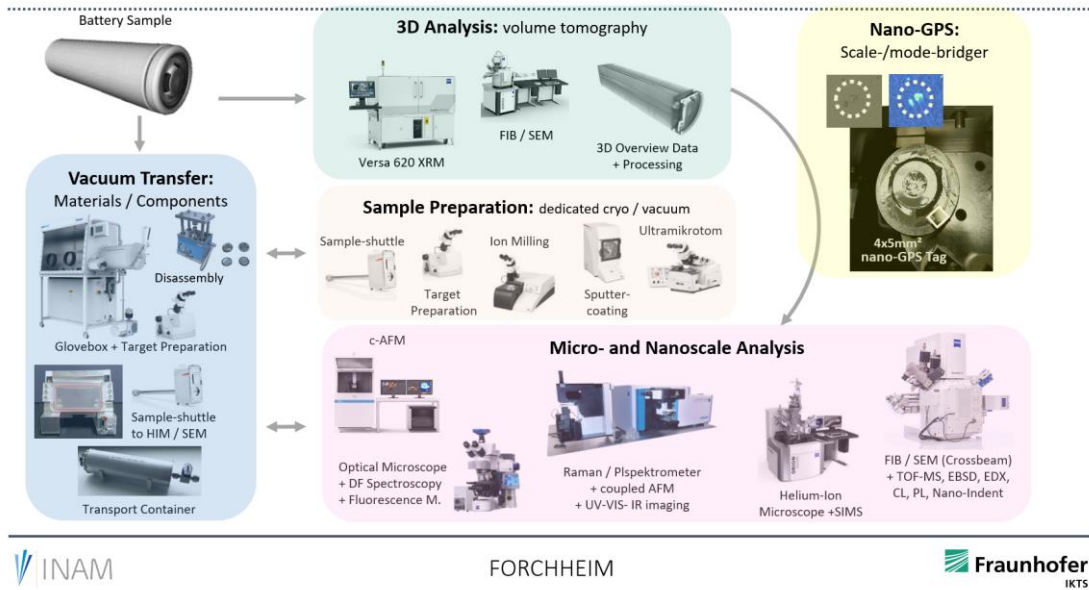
Battery Sample

3D Analysis: volume tomography

Versa 620 XRM

FIB / SEM

3D Overview Data + Processing

Nano-GPS: Scale-/mode-bridger

4x5mm² nano-GPS Tag

Vacuum Transfer: Materials / Components

Disassembly

Glovebox + Target Preparation

Sample-shuttle to HIM / SEM

Transport Container

Sample Preparation: dedicated cryo / vacuum

Sample-shuttle

Target Preparation

Ion Milling

Sputter-coating

Ultramikrotom

Micro- and Nanoscale Analysis

c-AFM

Optical Microscope + DF Spectroscopy + Fluorescence M.

Raman / Plspektrometer + coupled AFM + UV-VIS- IR imaging

Helium-Ion Microscope +SIMS

FIB / SEM (Crossbeam) + TOF-MS, EBSD, EDX, CL, PL, Nano-Indent

INAM

FORCHHEIM

Fraunhofer IKTS